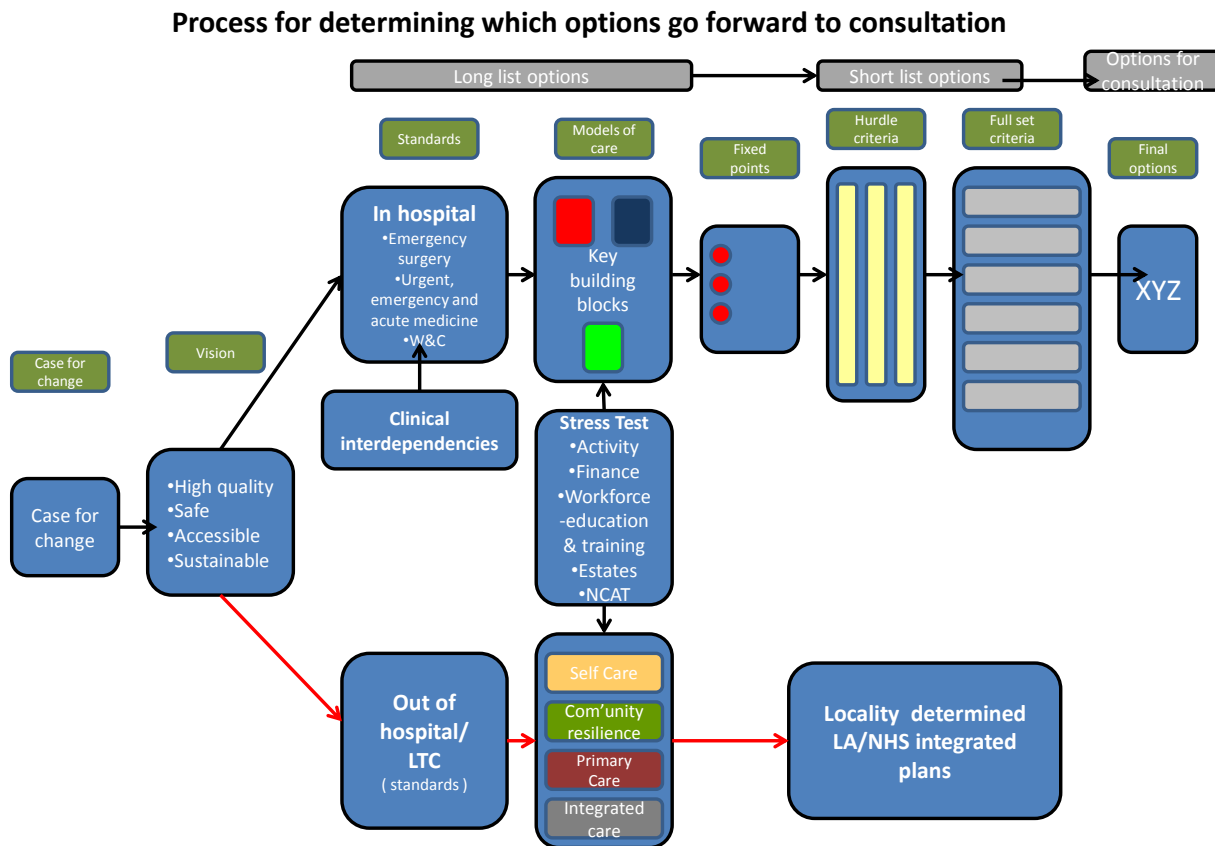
Process for determining which options go forward to consultation

Long list options

Short list options

Options for consultation

Standards

Models of care

Fixed points

Hurdle criteria

Full set criteria

Final options

In hospital
•Emergency surgery
•Urgent, emergency and acute medicine
•W&C

Key building blocks

XYZ

Case for change

Vision

Clinical interdependencies

Stress Test
•Activity
•Finance
•Workforce -education & training
•Estates
•NCAT

Case for change

•High quality
•Safe
•Accessible
•Sustainable

Out of hospital/ LTC
( standards )

Self Care

Com'unity resilience

Primary Care

Integrated care

Locality determined LA/NHS integrated plans